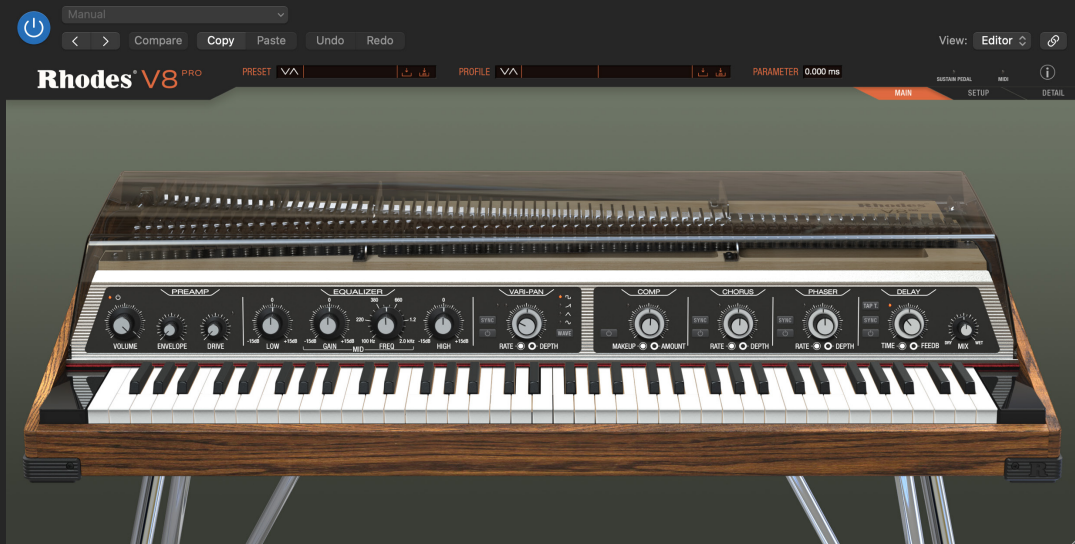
Manual

Compare Copy Paste Undo Redo

View: Editor

Rhodes V8 PRO

PRESET VA

PROFILE VA

PARAMETER 0.000 ms

SUSTAIN PEDAL MIDI

MAIN SETUP DETAIL

Rhodes

PREAMP
VOLUME ENVELOPE DRIVE

EQUALIZER
0 0 300 660 0
-15dB LOW +15dB -15dB GAIN +15dB 220 100 Hz FREQ 2.0 kHz 1.2 -15dB HIGH +15dB
MID

VARI-PAN
SYNC WAVE
RATE DEPTH

COMP
MAKEUP AMOUNT

CHORUS
SYNC
RATE DEPTH

PHASER
SYNC
RATE DEPTH

DELAY
TAP T. SYNC
TIME FEEDB
DRY MIX WET